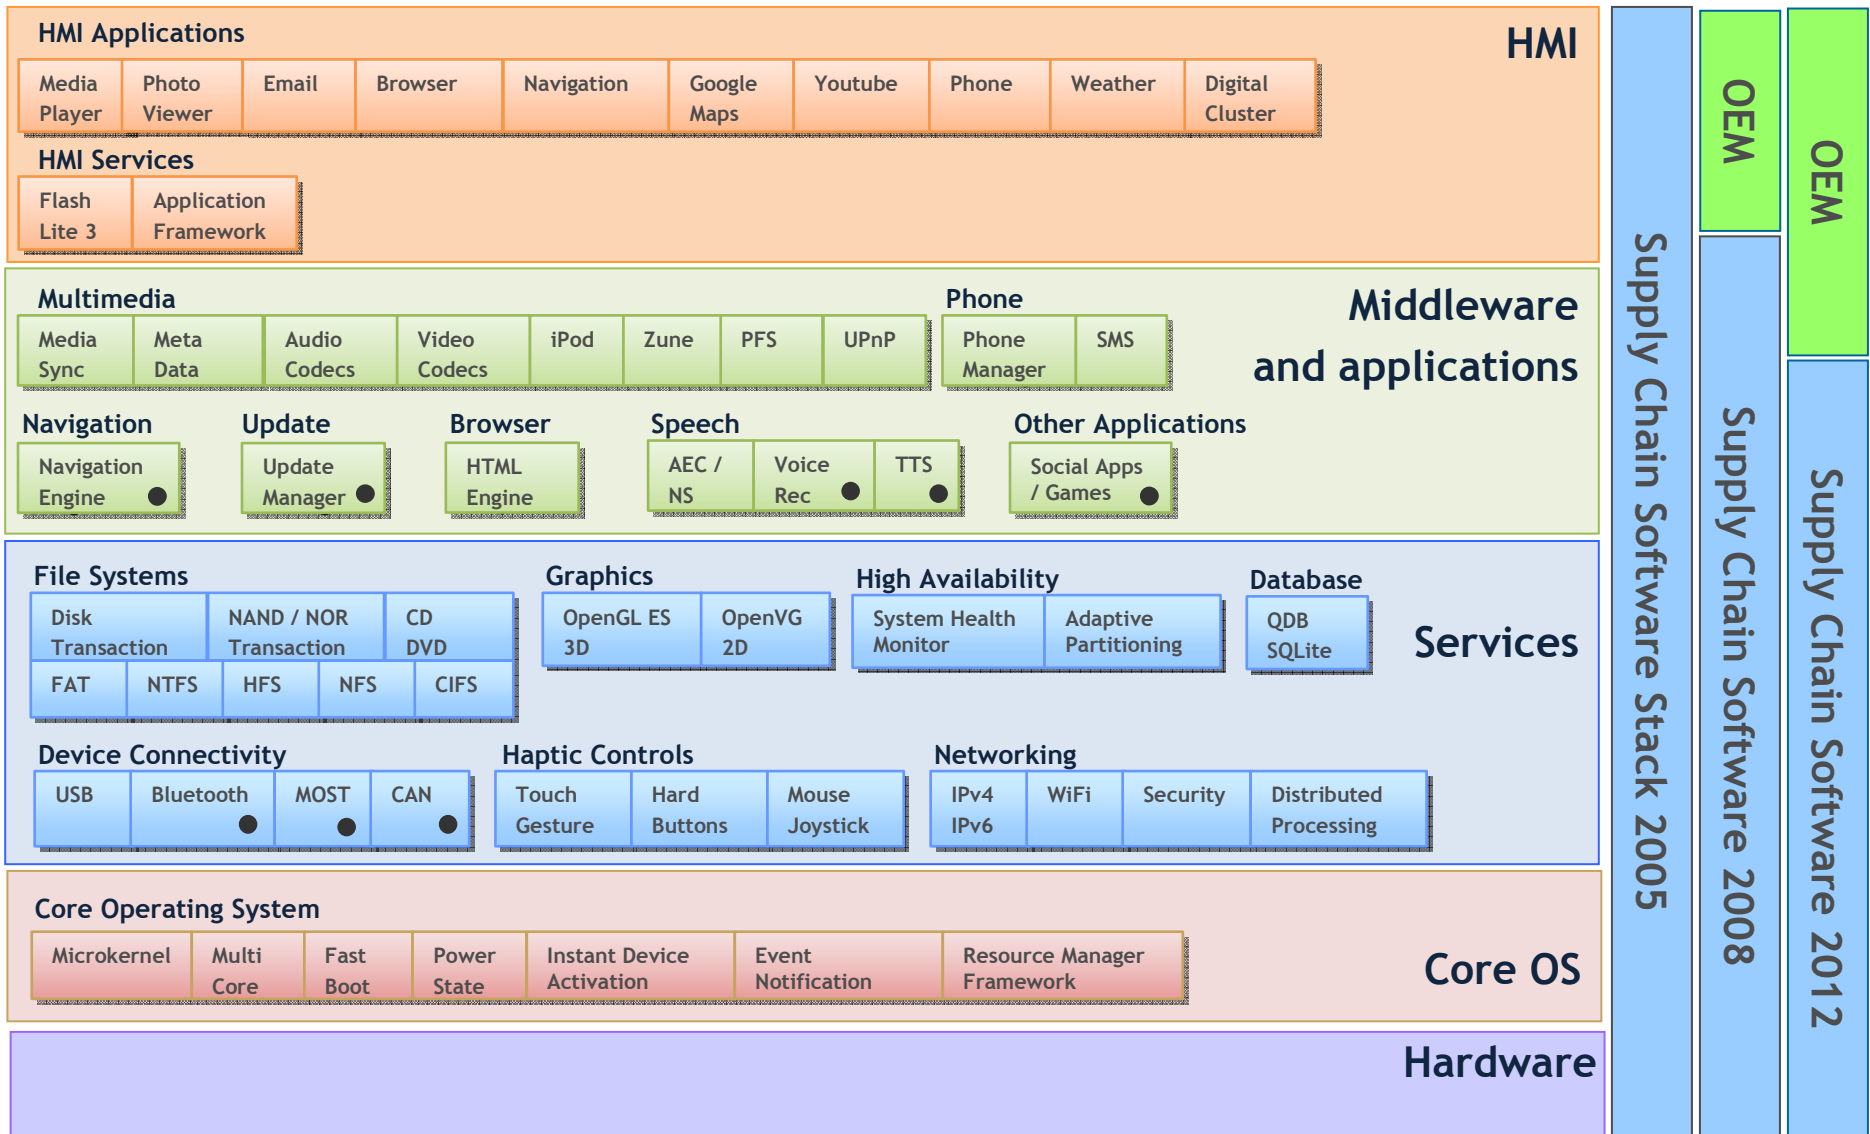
HMI Applications

HMI

| Media Player | Photo Viewer | Email | Browser | Navigation | Google Maps | Youtube | Phone | Weather | Digital Cluster |
|---|---|---|---|---|---|---|---|---|---|

HMI Services

| Flash Lite 3 | Application Framework |
|---|---|

Multimedia

| Media Sync | Meta Data | Audio Codecs | Video Codecs | iPod | Zune | PFS | UPnP |
|---|---|---|---|---|---|---|---|

Phone

| Phone Manager | SMS |
|---|---|

Middleware and applications

Navigation

Navigation Engine

Update

Update Manager

Browser

HTML Engine

Speech

| AEC / NS | Voice Rec | TTS |
|---|---|---|

Other Applications

Social Apps / Games

File Systems

| Disk Transaction | NAND / NOR Transaction | CD DVD |
|---|---|---|

| FAT | NTFS | HFS | NFS | CIFS |
|---|---|---|---|---|

Graphics

| OpenGL ES 3D | OpenVG 2D |
|---|---|

High Availability

| System Health Monitor | Adaptive Partitioning |
|---|---|

Database

QDB SQLite

Services

Device Connectivity

| USB | Bluetooth | MOST | CAN |
|---|---|---|---|

Haptic Controls

| Touch Gesture | Hard Buttons | Mouse Joystick |
|---|---|---|

Networking

| IPv4 IPv6 | WiFi | Security | Distributed Processing |
|---|---|---|---|

Core Operating System

| Microkernel | Multi Core | Fast Boot | Power State | Instant Device Activation | Event Notification | Resource Manager Framework |
|---|---|---|---|---|---|---|

Core OS

Hardware

Supply Chain Software Stack 2005

OEM

Supply Chain Software 2008

OEM

Supply Chain Software 2012